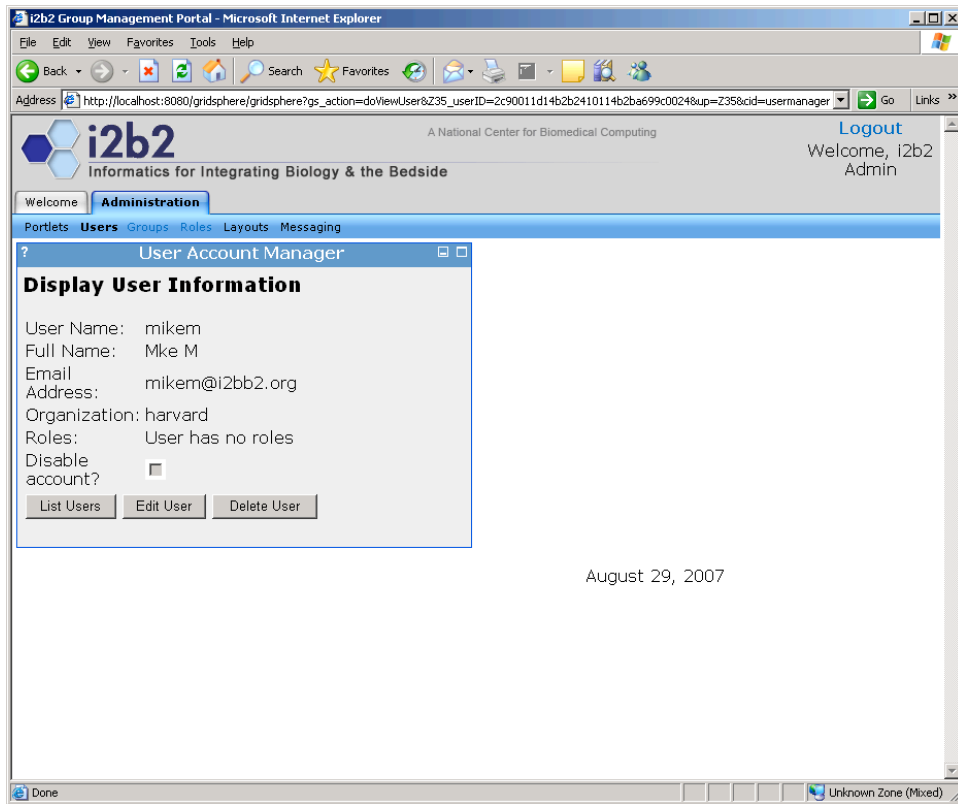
i2b2 Group Management Portal - Microsoft Internet Explorer

File Edit View Favorites Tools Help

Back Search Favorites

Address http://localhost:8080/gridsphere/gridsphere?gs_action=doViewUser&Z35_userID=2c90011d14b2b2410114b2ba699c0024&up=Z35&cid=usermanager Go Links

i2b2
Informatics for Integrating Biology & the Bedside

A National Center for Biomedical Computing

Logout
Welcome, i2b2 Admin

Welcome Administration

Portlets Users Groups Roles Layouts Messaging

? User Account Manager

Display User Information

| | |
|---|---|
| User Name: | mikem |
| Full Name: | Mke M |
| Email Address: | mikem@i2bb2.org |
| Organization: | harvard |
| Roles: | User has no roles |
| Disable account? | |

List Users Edit User Delete User

August 29, 2007

Done

Unknown Zone (Mixed)